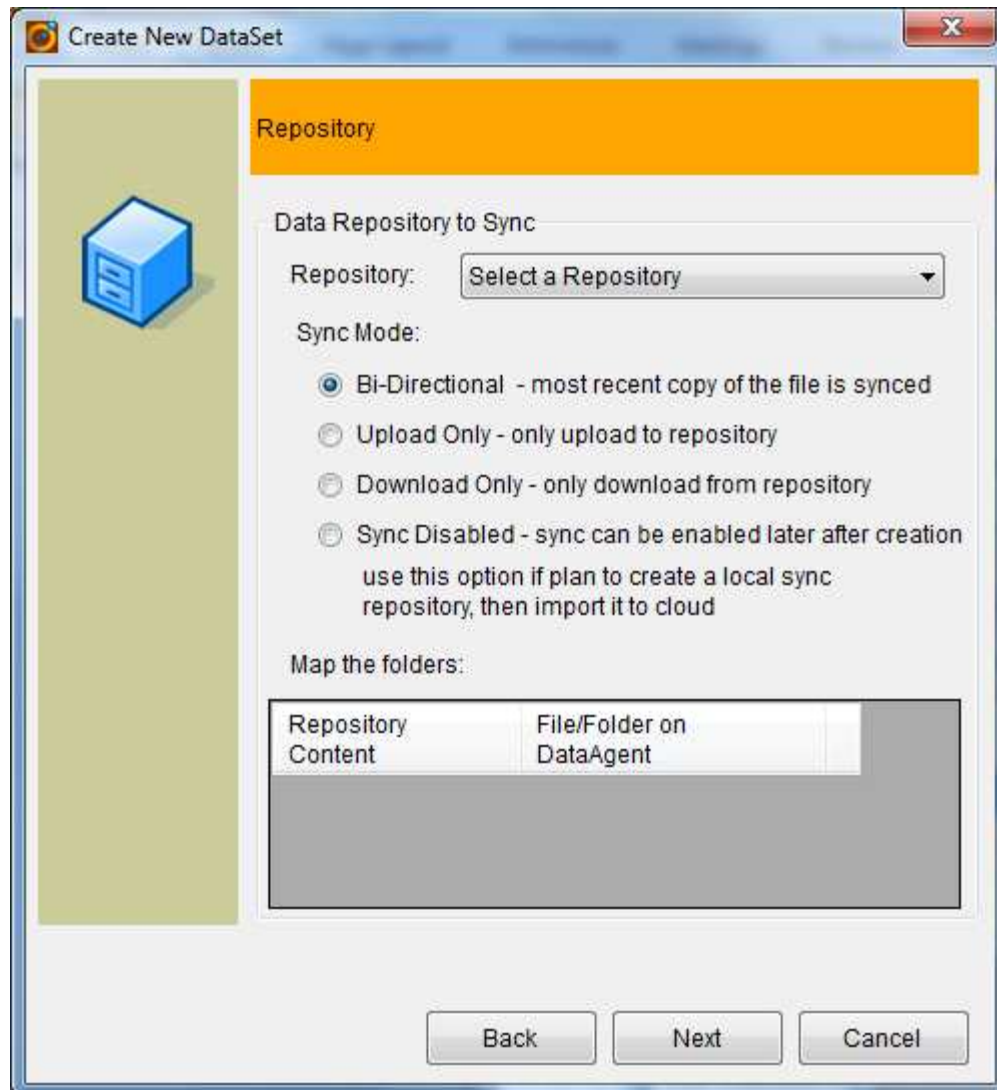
Create New DataSet

Repository

Data Repository to Sync

Repository: Select a Repository

Sync Mode:

Bi-Directional - most recent copy of the file is synced

Upload Only - only upload to repository

Download Only - only download from repository

Sync Disabled - sync can be enabled later after creation

use this option if plan to create a local sync repository, then import it to cloud

Map the folders:

| Repository Content | File/Folder on DataAgent |
|---|---|

Back Next Cancel